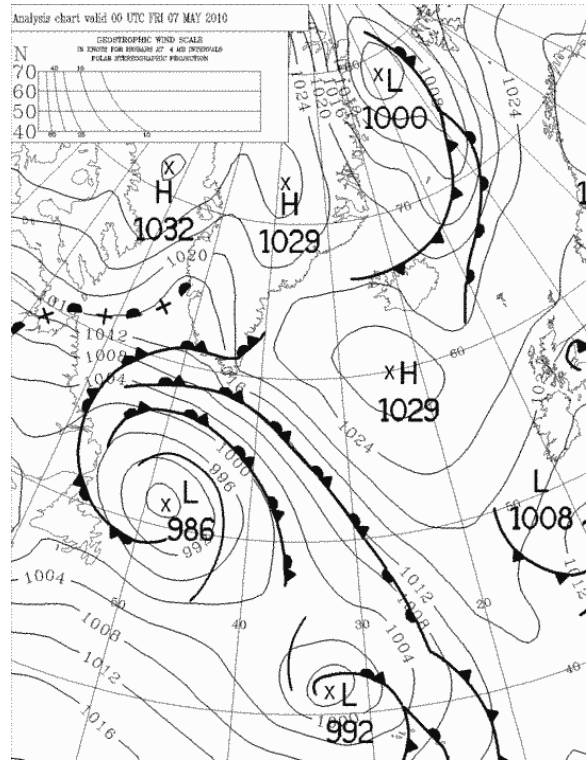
Analysis chart valid 00 UTC FRI 07 MAY 2010

GEOSTROPHIC WIND SCALE
IN KNOTS FOR ISOBARS AT 4 MB INTERVALS
POLAR STEREOGRAPHIC PROJECTION

N
70
60
50
40

40
80
20
15

H
1032

H
1029

L
1000

1024
1020
1016
1008
1024

70

1020
1016
1012
1008
1004

H
1029

60

1024

L
986

1000
996
992

L
1008

1004
1008
1012
1016

50
40
30
20

1012
1008
1004

L
992

1012